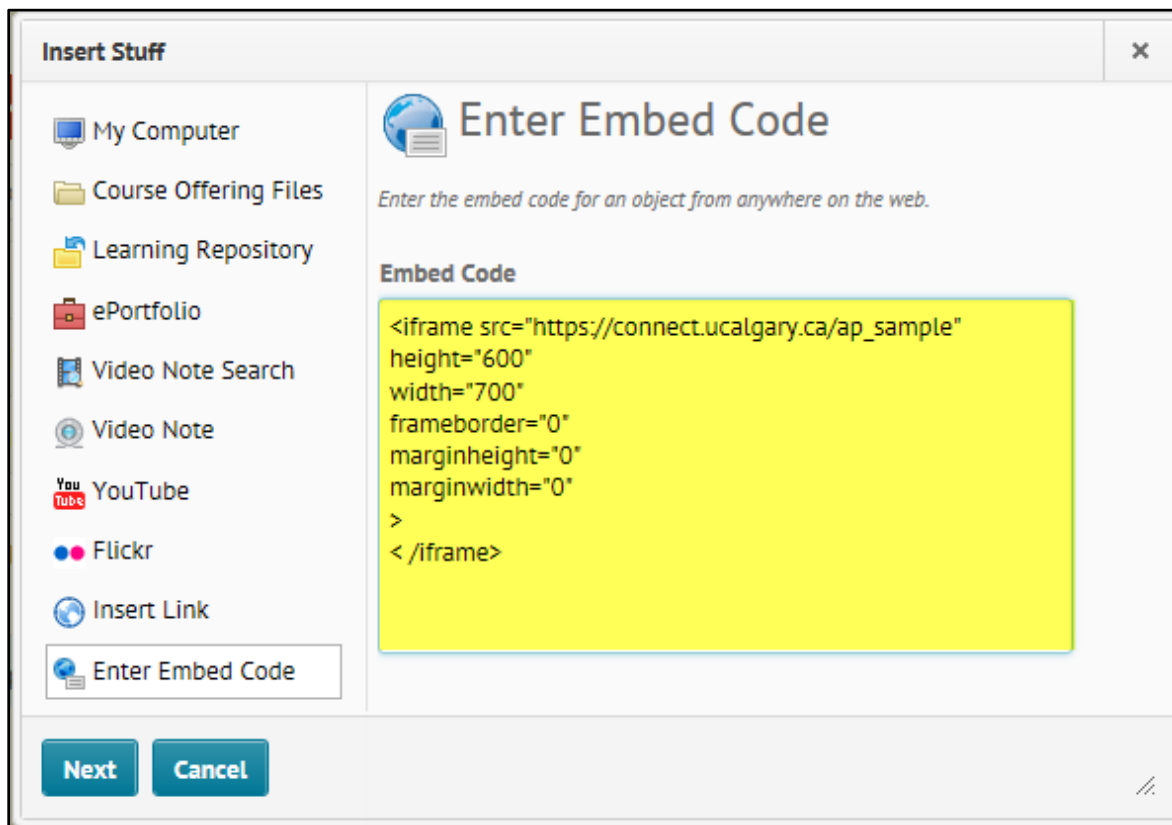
Insert Stuff

×

My Computer
Course Offering Files
Learning Repository
ePortfolio
Video Note Search
Video Note
You Tube YouTube
Flickr
Insert Link
Enter Embed Code

Enter Embed Code

Enter the embed code for an object from anywhere on the web.

Embed Code

<iframe src="https://connect.ucalgary.ca/ap_sample"
height="600"
width="700"
frameborder="0"
marginheight="0"
marginwidth="0"
>
< /iframe>

Next Cancel